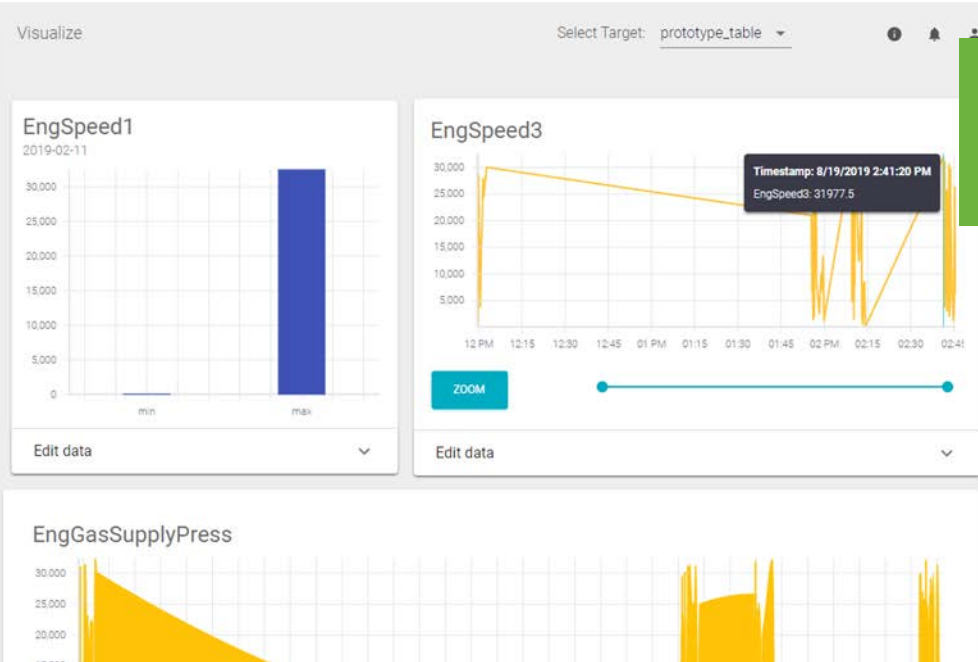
Visualize

Select Target: prototype_table

EngSpeed1
2019-02-11

30,000
25,000
20,000
15,000
10,000
5,000
0

min
max

Edit data

EngSpeed3

Timestamp: 8/19/2019 2:41:20 PM
EngSpeed3: 31977.5

30,000
25,000
20,000
15,000
10,000
5,000

12 PM 12:15 12:30 12:45 01 PM 01:15 01:30 01:45 02 PM 02:15 02:30 02:4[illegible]

ZOOM

Edit data

EngGasSupplyPress

30,000
25,000
20,000